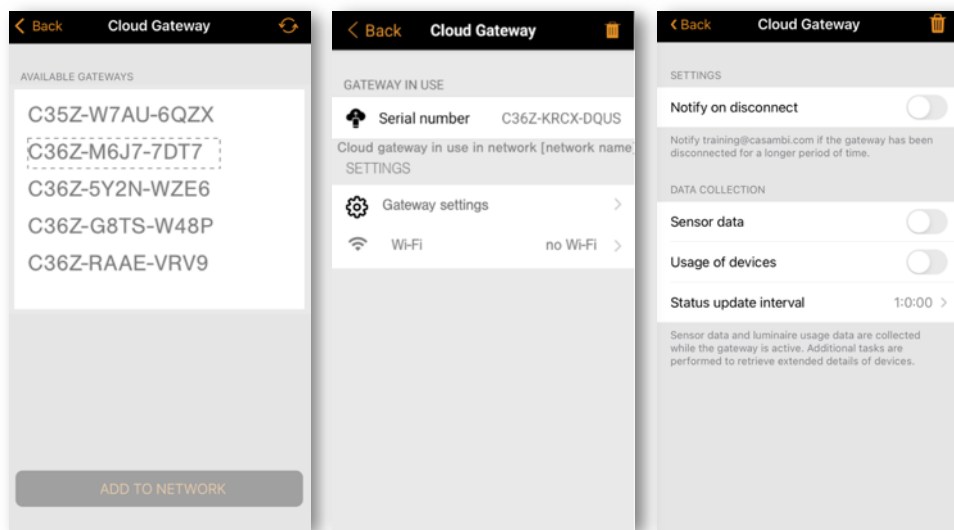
< Back Cloud Gateway

AVAILABLE GATEWAYS

C35Z-W7AU-6QZX

C36Z-M6J7-7DT7

C36Z-5Y2N-WZE6

C36Z-G8TS-W48P

C36Z-RAAE-VRV9

ADD TO NETWORK

< Back Cloud Gateway

GATEWAY IN USE

Serial number C36Z-KRCX-DQUS

Cloud gateway in use in network [network name]

SETTINGS

Gateway settings >

Wi-Fi no Wi-Fi >

< Back Cloud Gateway

SETTINGS

Notify on disconnect

Notify training@casambi.com if the gateway has been disconnected for a longer period of time.

DATA COLLECTION

Sensor data

Usage of devices

Status update interval 1:0:00 >

Sensor data and luminaire usage data are collected while the gateway is active. Additional tasks are performed to retrieve extended details of devices.